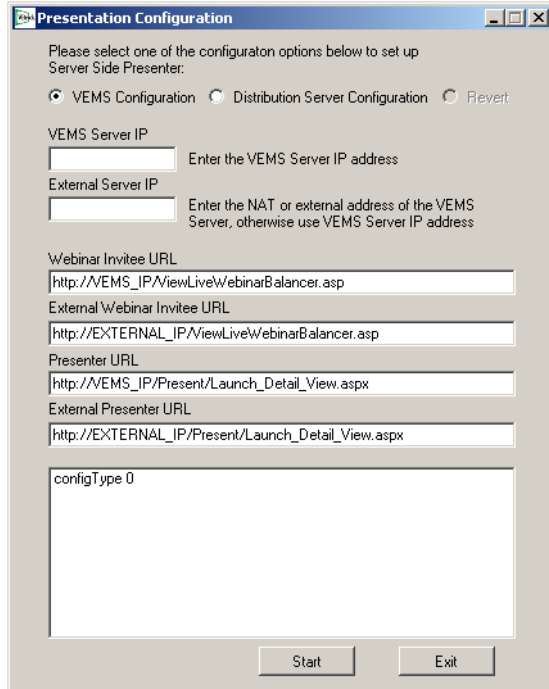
Presentation Configuration

Please select one of the configuraton options below to set up Server Side Presenter:

VEMS Configuration Distribution Server Configuration Revert

VEMS Server IP

Enter the VEMS Server IP address

External Server IP

Enter the NAT or external address of the VEMS Server, otherwise use VEMS Server IP address

Webinar Invitee URL

http://VEMS_IP/ViewLiveWebinarBalancer.asp

External Webinar Invitee URL

http://EXTERNAL_IP/ViewLiveWebinarBalancer.asp

Presenter URL

http://VEMS_IP/Present/Launch_Detail_View.aspx

External Presenter URL

http://EXTERNAL_IP/Present/Launch_Detail_View.aspx

configType 0

Start

Exit